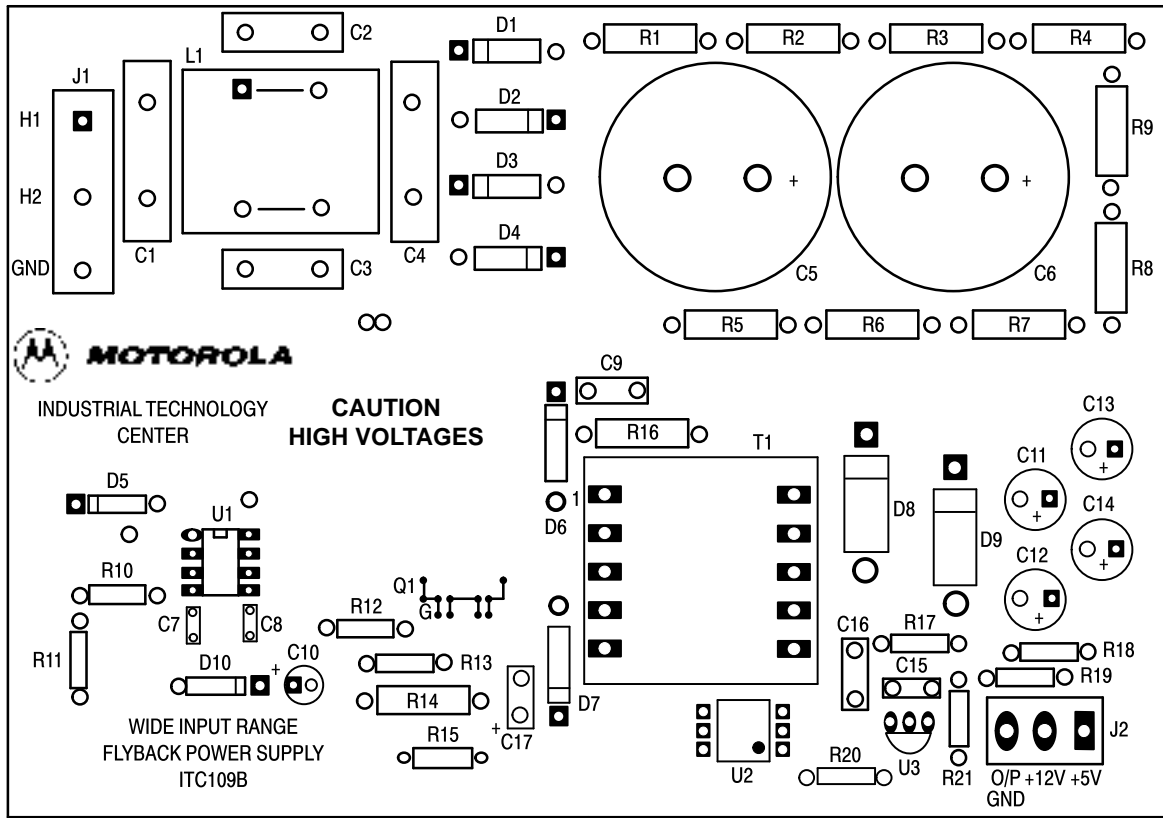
C2
D1
R1
R2
R3
R4
L1
J1
H1
H2
GND
C1
D2
D3
D4
C3
C4
R9
R8
C5
C6
+
+
R5
R6
R7
MOTOROLA
INDUSTRIAL TECHNOLOGY CENTER
CAUTION
HIGH VOLTAGES
C9
R16
T1
C13
C11
C14
C12
D5
U1
1
D6
D8
D9
R10
Q1
G
R12
C7
C8
C16
R17
R18
R11
D10
+
C10
R13
C15
R19
R14
D7
+
C17
R15
WIDE INPUT RANGE
FLYBACK POWER SUPPLY
ITC109B
U2
R20
U3
R21
J2
O/P +12V +5V
GND